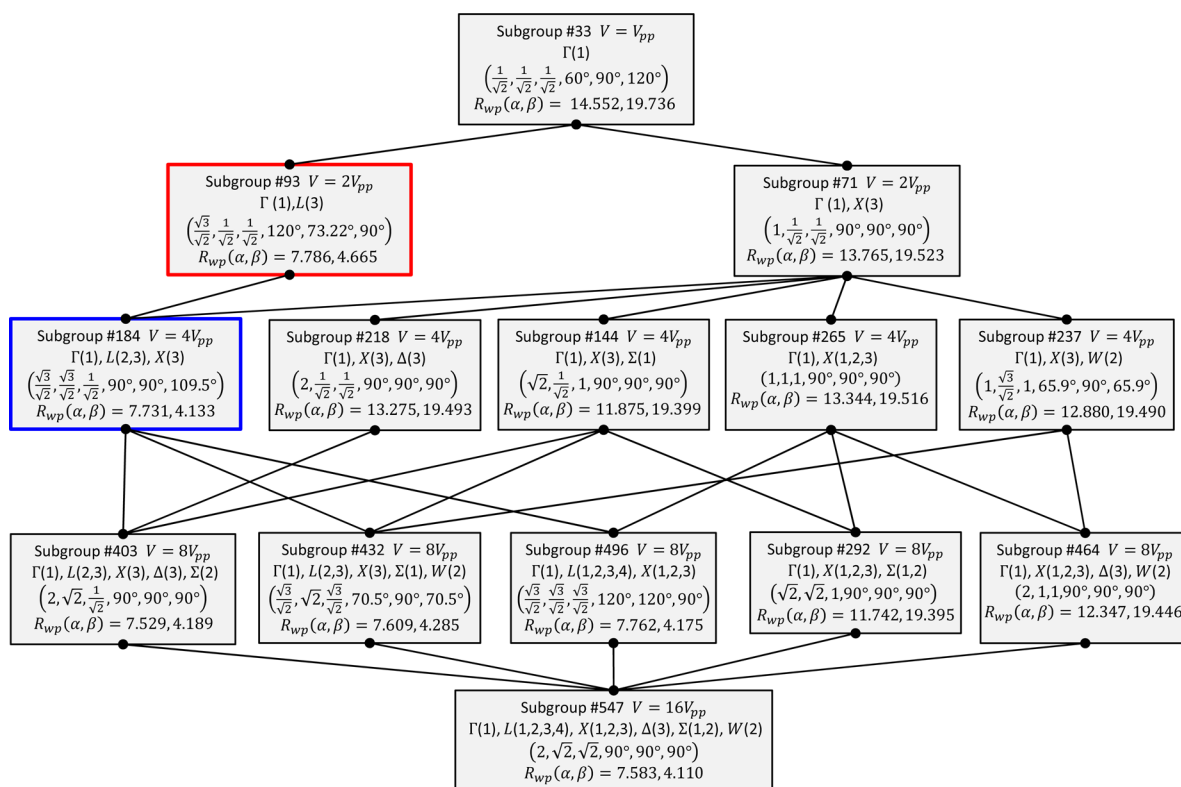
Subgroup #33 $V = V_{pp}$
Γ(1)
$\left(\frac{1}{\sqrt{2}}, \frac{1}{\sqrt{2}}, \frac{1}{\sqrt{2}}, 60°, 90°, 120°\right)$
$R_{wp}(\alpha, \beta) = 14.552, 19.736$

Subgroup #93 $V = 2V_{pp}$
Γ (1), $L(3)$
$\left(\frac{\sqrt{3}}{\sqrt{2}}, \frac{1}{\sqrt{2}}, \frac{1}{\sqrt{2}}, 120°, 73.22°, 90°\right)$
$R_{wp}(\alpha, \beta) = 7.786, 4.665$

Subgroup #71 $V = 2V_{pp}$
Γ (1), $X(3)$
$\left(1, \frac{1}{\sqrt{2}}, \frac{1}{\sqrt{2}}, 90°, 90°, 90°\right)$
$R_{wp}(\alpha, \beta) = 13.765, 19.523$

Subgroup #184 $V = 4V_{pp}$
Γ(1), $L(2,3)$, $X(3)$
$\left(\frac{\sqrt{3}}{\sqrt{2}}, \frac{\sqrt{3}}{\sqrt{2}}, \frac{1}{\sqrt{2}}, 90°, 90°, 109.5°\right)$
$R_{wp}(\alpha, \beta) = 7.731, 4.133$

Subgroup #218 $V = 4V_{pp}$
Γ(1), $X(3)$, Δ(3)
$\left(2, \frac{1}{\sqrt{2}}, \frac{1}{\sqrt{2}}, 90°, 90°, 90°\right)$
$R_{wp}(\alpha, \beta) = 13.275, 19.493$

Subgroup #144 $V = 4V_{pp}$
Γ(1), $X(3)$, Σ(1)
$\left(\sqrt{2}, \frac{1}{\sqrt{2}}, 1, 90°, 90°, 90°\right)$
$R_{wp}(\alpha, \beta) = 11.875, 19.399$

Subgroup #265 $V = 4V_{pp}$
Γ(1), $X(1,2,3)$
$(1,1,1, 90°, 90°, 90°)$
$R_{wp}(\alpha, \beta) = 13.344, 19.516$

Subgroup #237 $V = 4V_{pp}$
Γ(1), $X(3)$, $W(2)$
$\left(1, \frac{\sqrt{3}}{\sqrt{2}}, 1, 65.9°, 90°, 65.9°\right)$
$R_{wp}(\alpha, \beta) = 12.880, 19.490$

Subgroup #403 $V = 8V_{pp}$
Γ(1), $L(2,3)$, $X(3)$, Δ(3), Σ(2)
$\left(2, \sqrt{2}, \frac{1}{\sqrt{2}}, 90°, 90°, 90°\right)$
$R_{wp}(\alpha, \beta) = 7.529, 4.189$

Subgroup #432 $V = 8V_{pp}$
Γ(1), $L(2,3)$, $X(3)$, Σ(1), $W(2)$
$\left(\frac{\sqrt{3}}{\sqrt{2}}, \sqrt{2}, \frac{\sqrt{3}}{\sqrt{2}}, 70.5°, 90°, 70.5°\right)$
$R_{wp}(\alpha, \beta) = 7.609, 4.285$

Subgroup #496 $V = 8V_{pp}$
Γ(1), $L(1,2,3,4)$, $X(1,2,3)$
$\left(\frac{\sqrt{3}}{\sqrt{2}}, \frac{\sqrt{3}}{\sqrt{2}}, \frac{\sqrt{3}}{\sqrt{2}}, 120°, 120°, 90°\right)$
$R_{wp}(\alpha, \beta) = 7.762, 4.175$

Subgroup #292 $V = 8V_{pp}$
Γ(1), $X(1,2,3)$, Σ(1,2)
$(\sqrt{2}, \sqrt{2}, 1, 90°, 90°, 90°)$
$R_{wp}(\alpha, \beta) = 11.742, 19.395$

Subgroup #464 $V = 8V_{pp}$
Γ(1), $X(1,2,3)$, Δ(3), $W(2)$
$(2, 1, 1, 90°, 90°, 90°)$
$R_{wp}(\alpha, \beta) = 12.347, 19.446$

Subgroup #547 $V = 16V_{pp}$
Γ(1), $L(1,2,3,4)$, $X(1,2,3)$, Δ(3), Σ(1,2), $W(2)$
$(2, \sqrt{2}, \sqrt{2}, 90°, 90°, 90°)$
$R_{wp}(\alpha, \beta) = 7.583, 4.110$